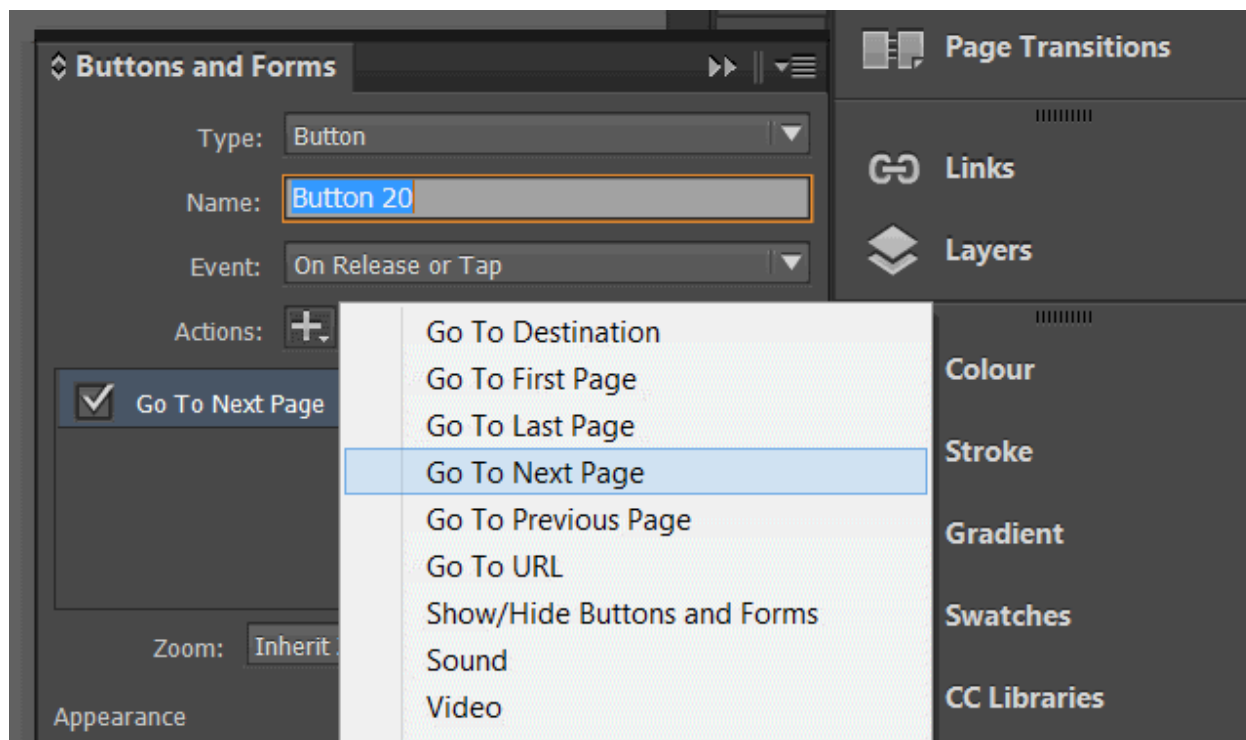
Buttons and Forms

Type: Button

Name: Button 20

Event: On Release or Tap

Actions:

Go To Next Page

Zoom: Inherit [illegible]

Appearance

Go To Destination
Go To First Page
Go To Last Page
Go To Next Page
Go To Previous Page
Go To URL
Show/Hide Buttons and Forms
Sound
Video

Page Transitions

Links

Layers

Colour

Stroke

Gradient

Swatches

CC Libraries